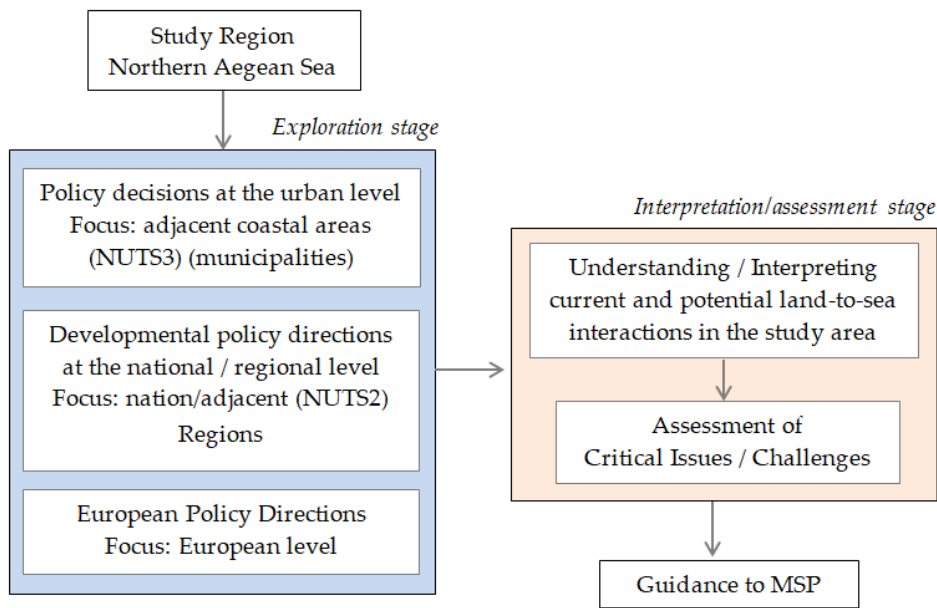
Study Region
Northern Aegean Sea

Exploration stage

Policy decisions at the urban level
Focus: adjacent coastal areas (NUTS3) (municipalities)

Developmental policy directions at the national / regional level
Focus: nation/adjacent (NUTS2) Regions

European Policy Directions
Focus: European level

Interpretation/assessment stage

Understanding / Interpreting current and potential land-to-sea interactions in the study area

Assessment of Critical Issues / Challenges

Guidance to MSP